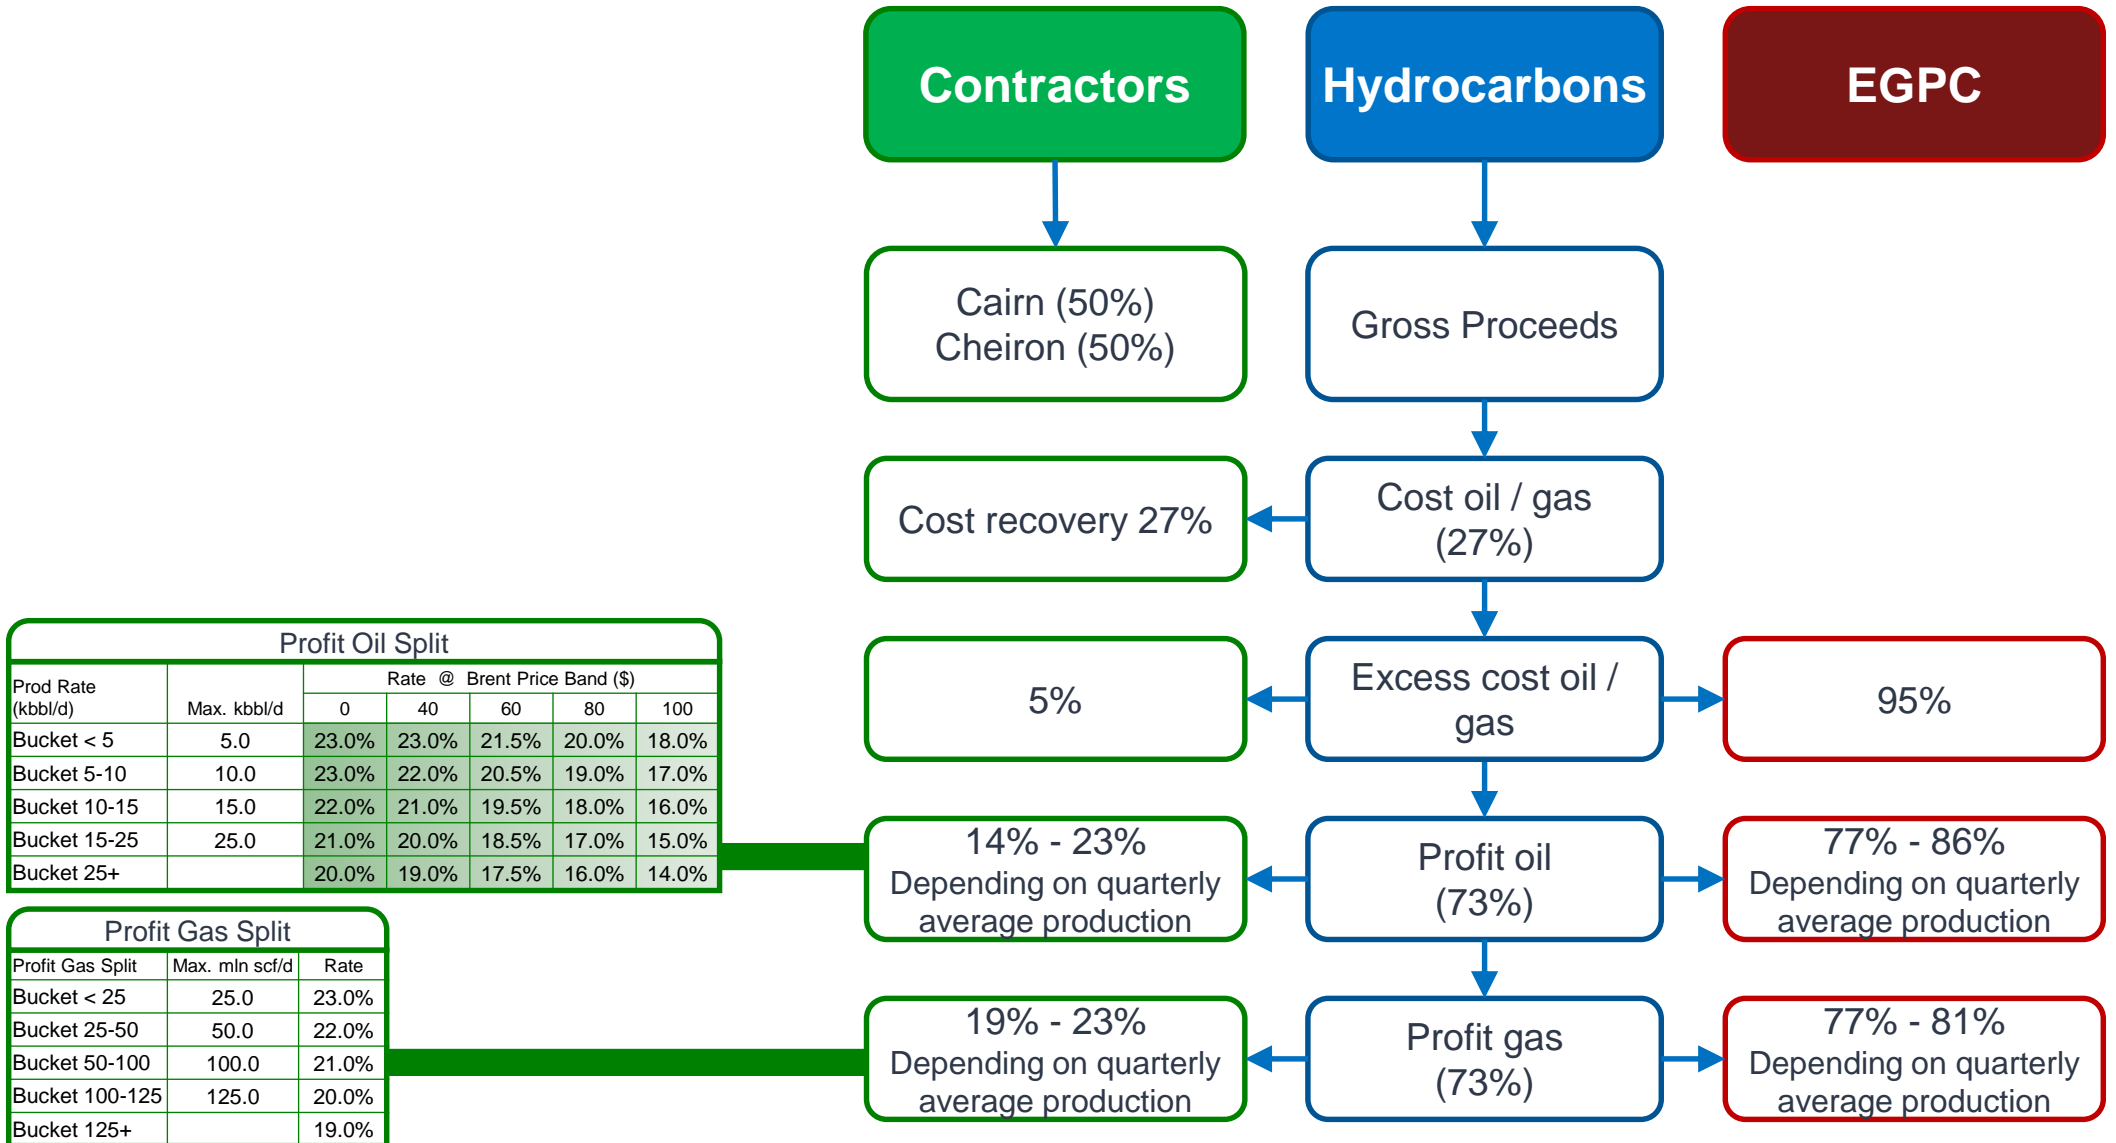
Contractors

Hydrocarbons

EGPC

Cairn (50%)
Cheiron (50%)

Gross Proceeds

Cost recovery 27%

Cost oil / gas (27%)

5%

Excess cost oil / gas

95%

14% - 23%
Depending on quarterly average production

Profit oil (73%)

77% - 86%
Depending on quarterly average production

19% - 23%
Depending on quarterly average production

Profit gas (73%)

77% - 81%
Depending on quarterly average production

Profit Oil Split

| Prod Rate (kbbl/d) | Max. kbbl/d | Rate @ Brent Price Band ($) 0 | 40 | 60 | 80 | 100 |
|---|---|---|---|---|---|---|
| Bucket < 5 | 5.0 | 23.0% | 23.0% | 21.5% | 20.0% | 18.0% |
| Bucket 5-10 | 10.0 | 23.0% | 22.0% | 20.5% | 19.0% | 17.0% |
| Bucket 10-15 | 15.0 | 22.0% | 21.0% | 19.5% | 18.0% | 16.0% |
| Bucket 15-25 | 25.0 | 21.0% | 20.0% | 18.5% | 17.0% | 15.0% |
| Bucket 25+ | | 20.0% | 19.0% | 17.5% | 16.0% | 14.0% |

Profit Gas Split

| Profit Gas Split | Max. mln scf/d | Rate |
|---|---|---|
| Bucket < 25 | 25.0 | 23.0% |
| Bucket 25-50 | 50.0 | 22.0% |
| Bucket 50-100 | 100.0 | 21.0% |
| Bucket 100-125 | 125.0 | 20.0% |
| Bucket 125+ | | 19.0% |